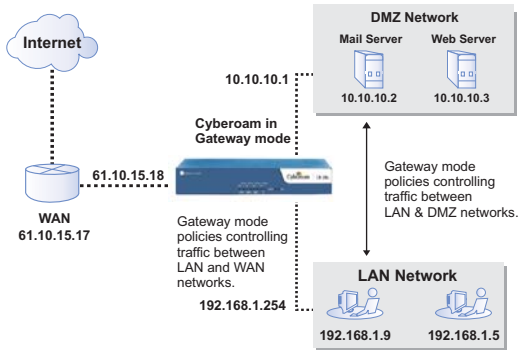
Internet

DMZ Network

Mail Server

Web Server

10.10.10.1

10.10.10.2

10.10.10.3

Cyberoam in Gateway mode

61.10.15.18

WAN
61.10.15.17

Gateway mode policies controlling traffic between LAN & DMZ networks.

Gateway mode policies controlling traffic between LAN and WAN networks.

192.168.1.254

LAN Network

192.168.1.9

192.168.1.5